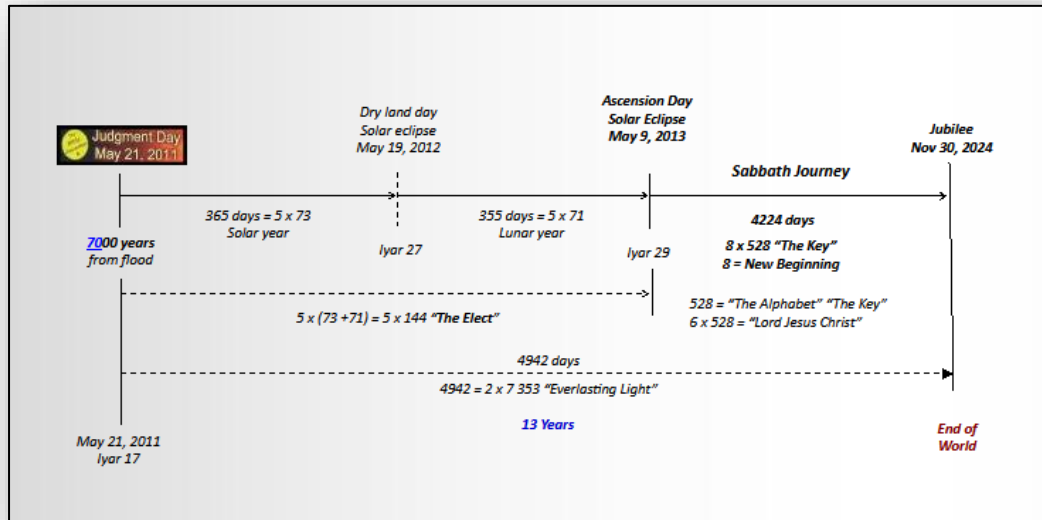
Judgment Day
May 21, 2011

Dry land day
Solar eclipse
May 19, 2012

Ascension Day
Solar Eclipse
May 9, 2013

Jubilee
Nov 30, 2024

Sabbath Journey

365 days = 5 x 73
Solar year

355 days = 5 x 71
Lunar year

4224 days

7000 years
from flood

Iyar 27

Iyar 29

8 x 528 "The Key"
8 = New Beginning

528 = "The Alphabet" "The Key"
6 x 528 = "Lord Jesus Christ"

5 x (73 +71) = 5 x 144 "The Elect"

4942 days

4942 = 2 x 7 353 "Everlasting Light"

May 21, 2011
Iyar 17

13 Years

End of
World